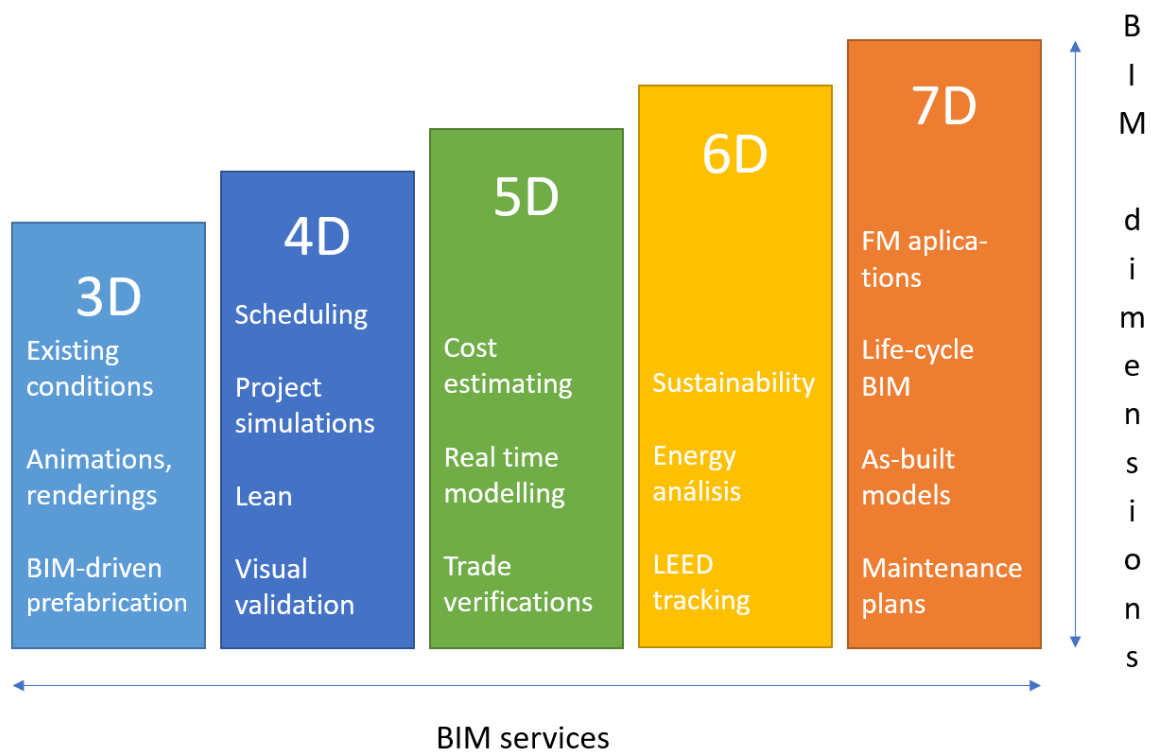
3D
Existing conditions

Animations, renderings

BIM-driven prefabrication

4D
Scheduling

Project simulations

Lean

Visual validation

5D
Cost estimating

Real time modelling

Trade verifications

6D
Sustainability

Energy análisis

LEED tracking

7D
FM aplications

Life-cycle BIM

As-built models

Maintenance plans

BIM dimensions

BIM services